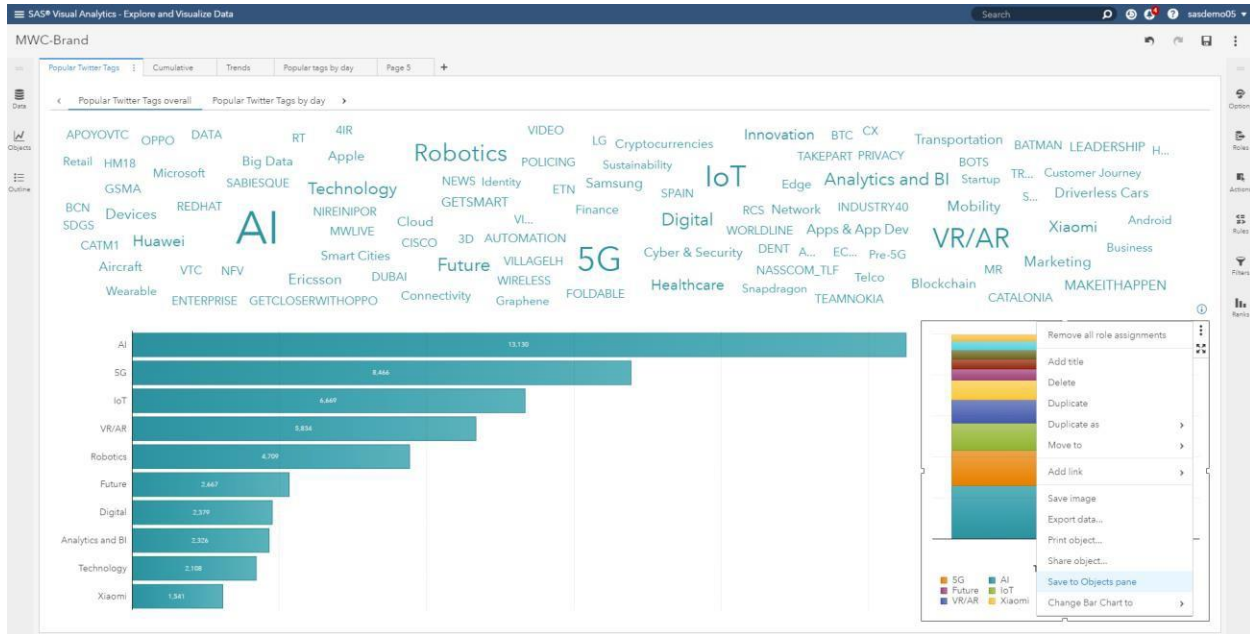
SAS® Visual Analytics - Explore and Visualize Data

Search

sasdemo05

MWC-Brand

Popular Twitter Tags | Cumulative | Trends | Popular tags by day | Page 5 | +

Data

Objects

Outline

Options

Roles

Actions

Rules

Filters

Ranks

< Popular Twitter Tags overall | Popular Twitter Tags by day >

APOYOVTC OPPO DATA RT 4IR VIDEO LG Cryptocurrencies Innovation BTC CX Transportation BATMAN LEADERSHIP H... Retail HM18 Microsoft Big Data Apple Robotics POLICING Sustainability IoT TAKEPART PRIVACY BOTS GSMA SABIESQUE Technology NEWS Identity ETN Samsung SPAIN Edge Analytics and BI Startup TR... Customer Journey BCN Devices REDHAT GETSMART S... Driverless Cars SDGS AI NIREINIPOR Cloud VI... Finance Digital RCS Network INDUSTRY40 Mobility CATM1 Huawei MWLIVE CISCO 3D AUTOMATION WORLDLINE Apps & App Dev VR/AR Xiaomi Android Smart Cities 5G Cyber & Security DENT A... EC... Pre-5G Business Aircraft VTC NFV DUBAI Future VILLAGELH NASSCOM_TLF Telco Marketing Ericsson WIRELESS MR Wearable ENTERPRISE GETCLOSERWITHOPPO Connectivity Graphene FOLDABLE Healthcare Snapdragon TEAMNOKIA Blockchain CATALONIA MAKEITHAPPEN

| | |
|---|---|
| AI | 13,130 |
| 5G | 8,466 |
| IoT | 6,669 |
| VR/AR | 5,834 |
| Robotics | 4,709 |
| Future | 2,667 |
| Digital | 2,379 |
| Analytics and BI | 2,326 |
| Technology | 2,108 |
| Xiaomi | 1,541 |

Remove all role assignments
Add title
Delete
Duplicate
Duplicate as
Move to
Add link
Save image
Export data...
Print object...
Share object...
Save to Objects pane
Change Bar Chart to

5G AI
Future IoT
VR/AR Xiaomi